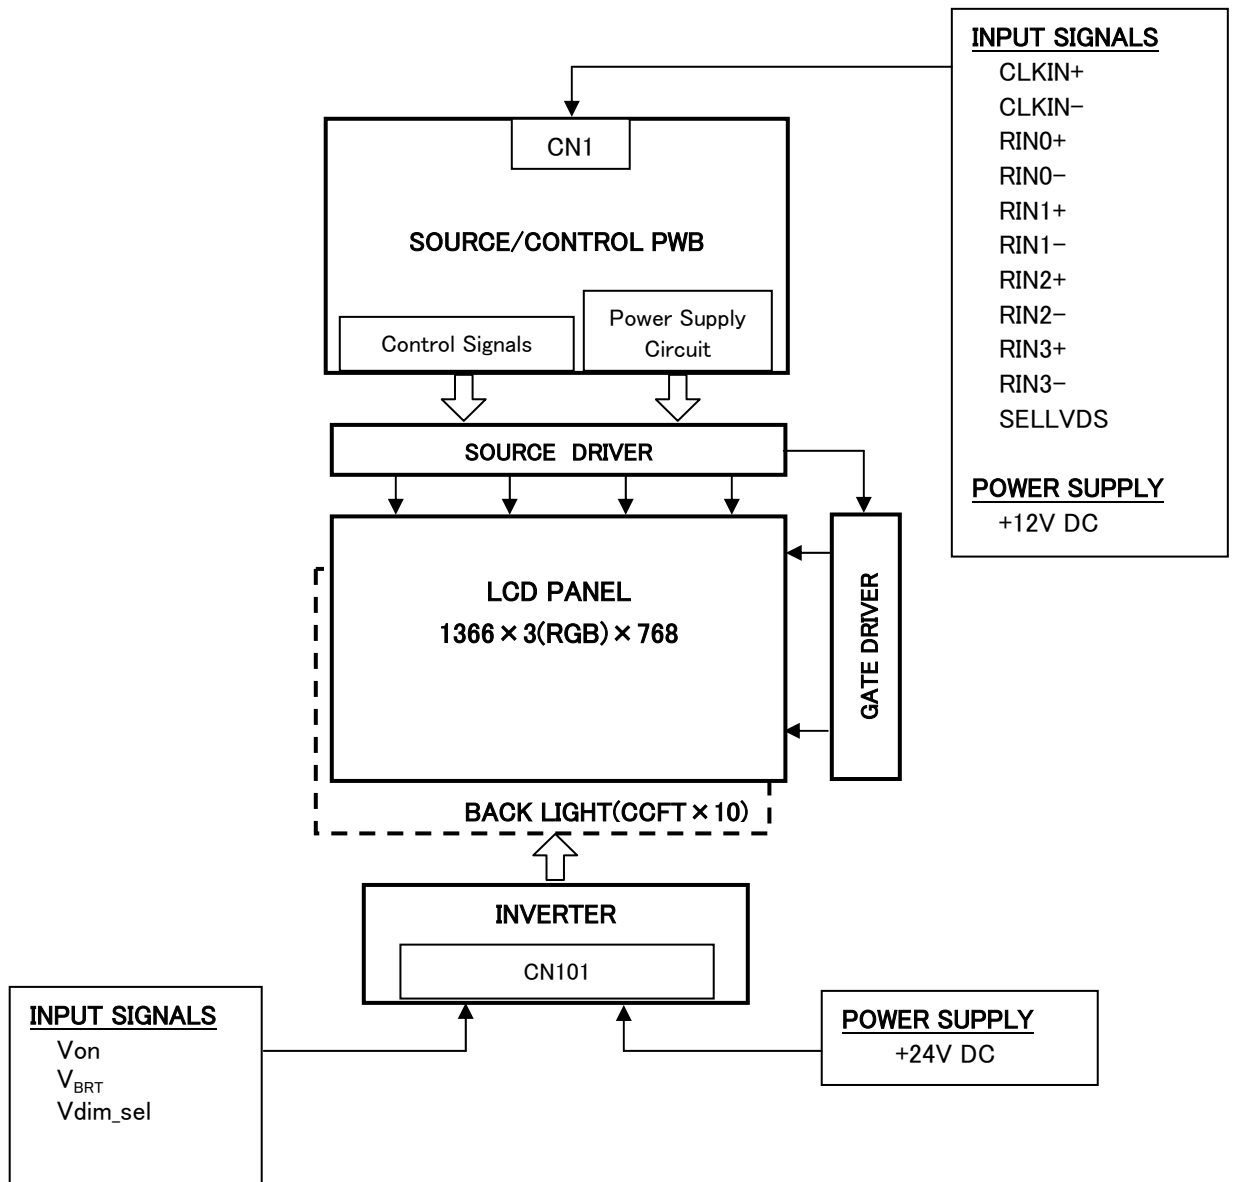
INPUT SIGNALS
CLKIN+
CLKIN−
RIN0+
RIN0−
RIN1+
RIN1−
RIN2+
RIN2−
RIN3+
RIN3−
SELLVDS

POWER SUPPLY
+12V DC

CN1

SOURCE/CONTROL PWB

Control Signals

Power Supply Circuit

SOURCE DRIVER

LCD PANEL
1366 × 3(RGB) × 768

GATE DRIVER

BACK LIGHT(CCFT × 10)

INVERTER

CN101

INPUT SIGNALS
Von
$V_{BRT}$
Vdim_sel

POWER SUPPLY
+24V DC